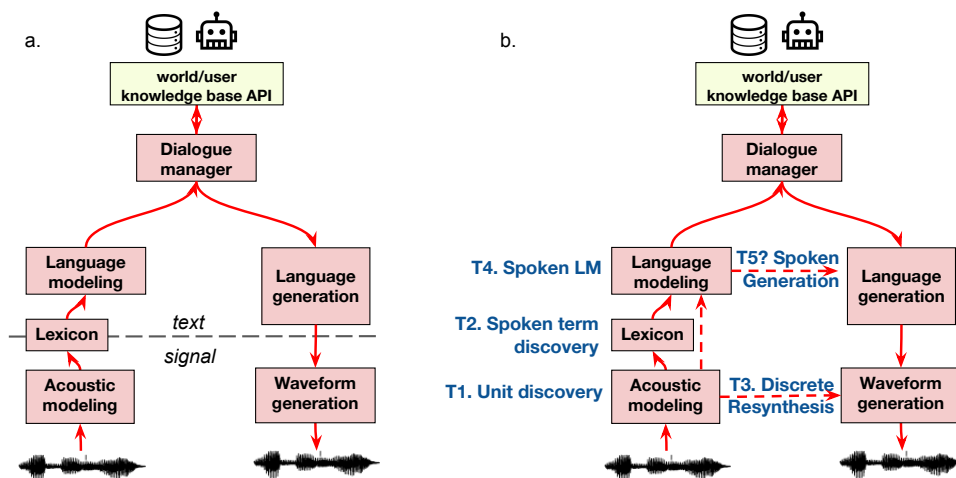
a.

world/user knowledge base API

Dialogue manager

Language modeling

Language generation

Lexicon

text

signal

Acoustic modeling

Waveform generation

b.

world/user knowledge base API

Dialogue manager

T4. Spoken LM

Language modeling

T5? Spoken Generation

Language generation

T2. Spoken term discovery

Lexicon

T1. Unit discovery

Acoustic modeling

T3. Discrete Resynthesis

Waveform generation